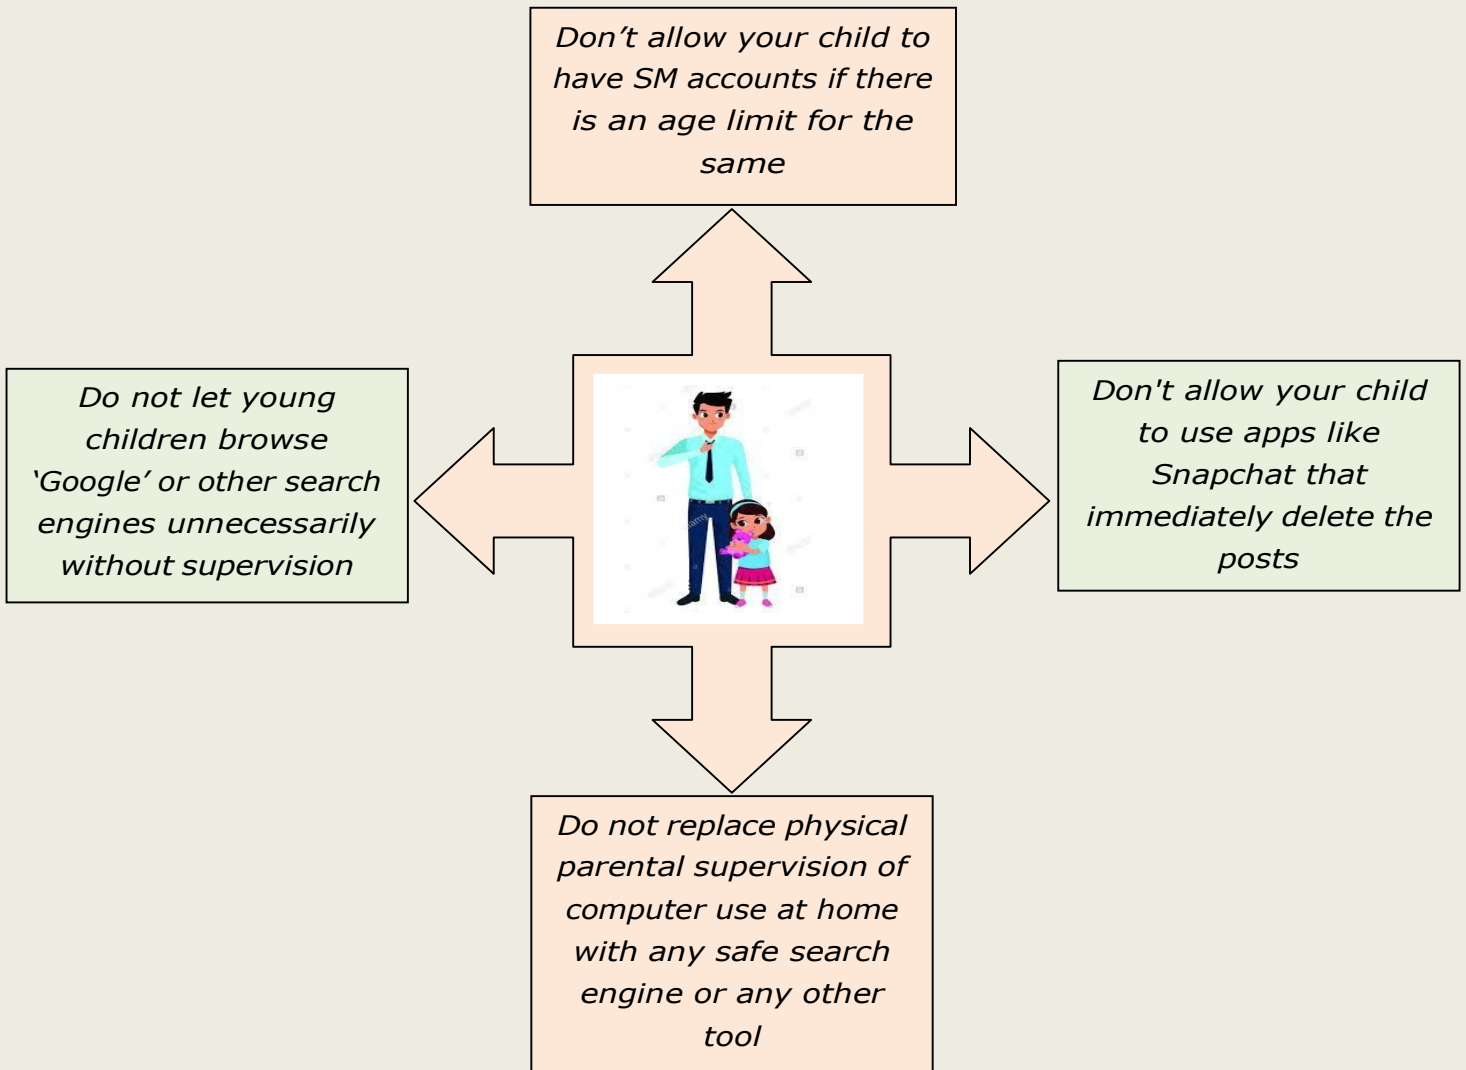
Don’t allow your child to have SM accounts if there is an age limit for the same

Do not let young children browse ‘Google’ or other search engines unnecessarily without supervision

Don't allow your child to use apps like Snapchat that immediately delete the posts

Do not replace physical parental supervision of computer use at home with any safe search engine or any other tool